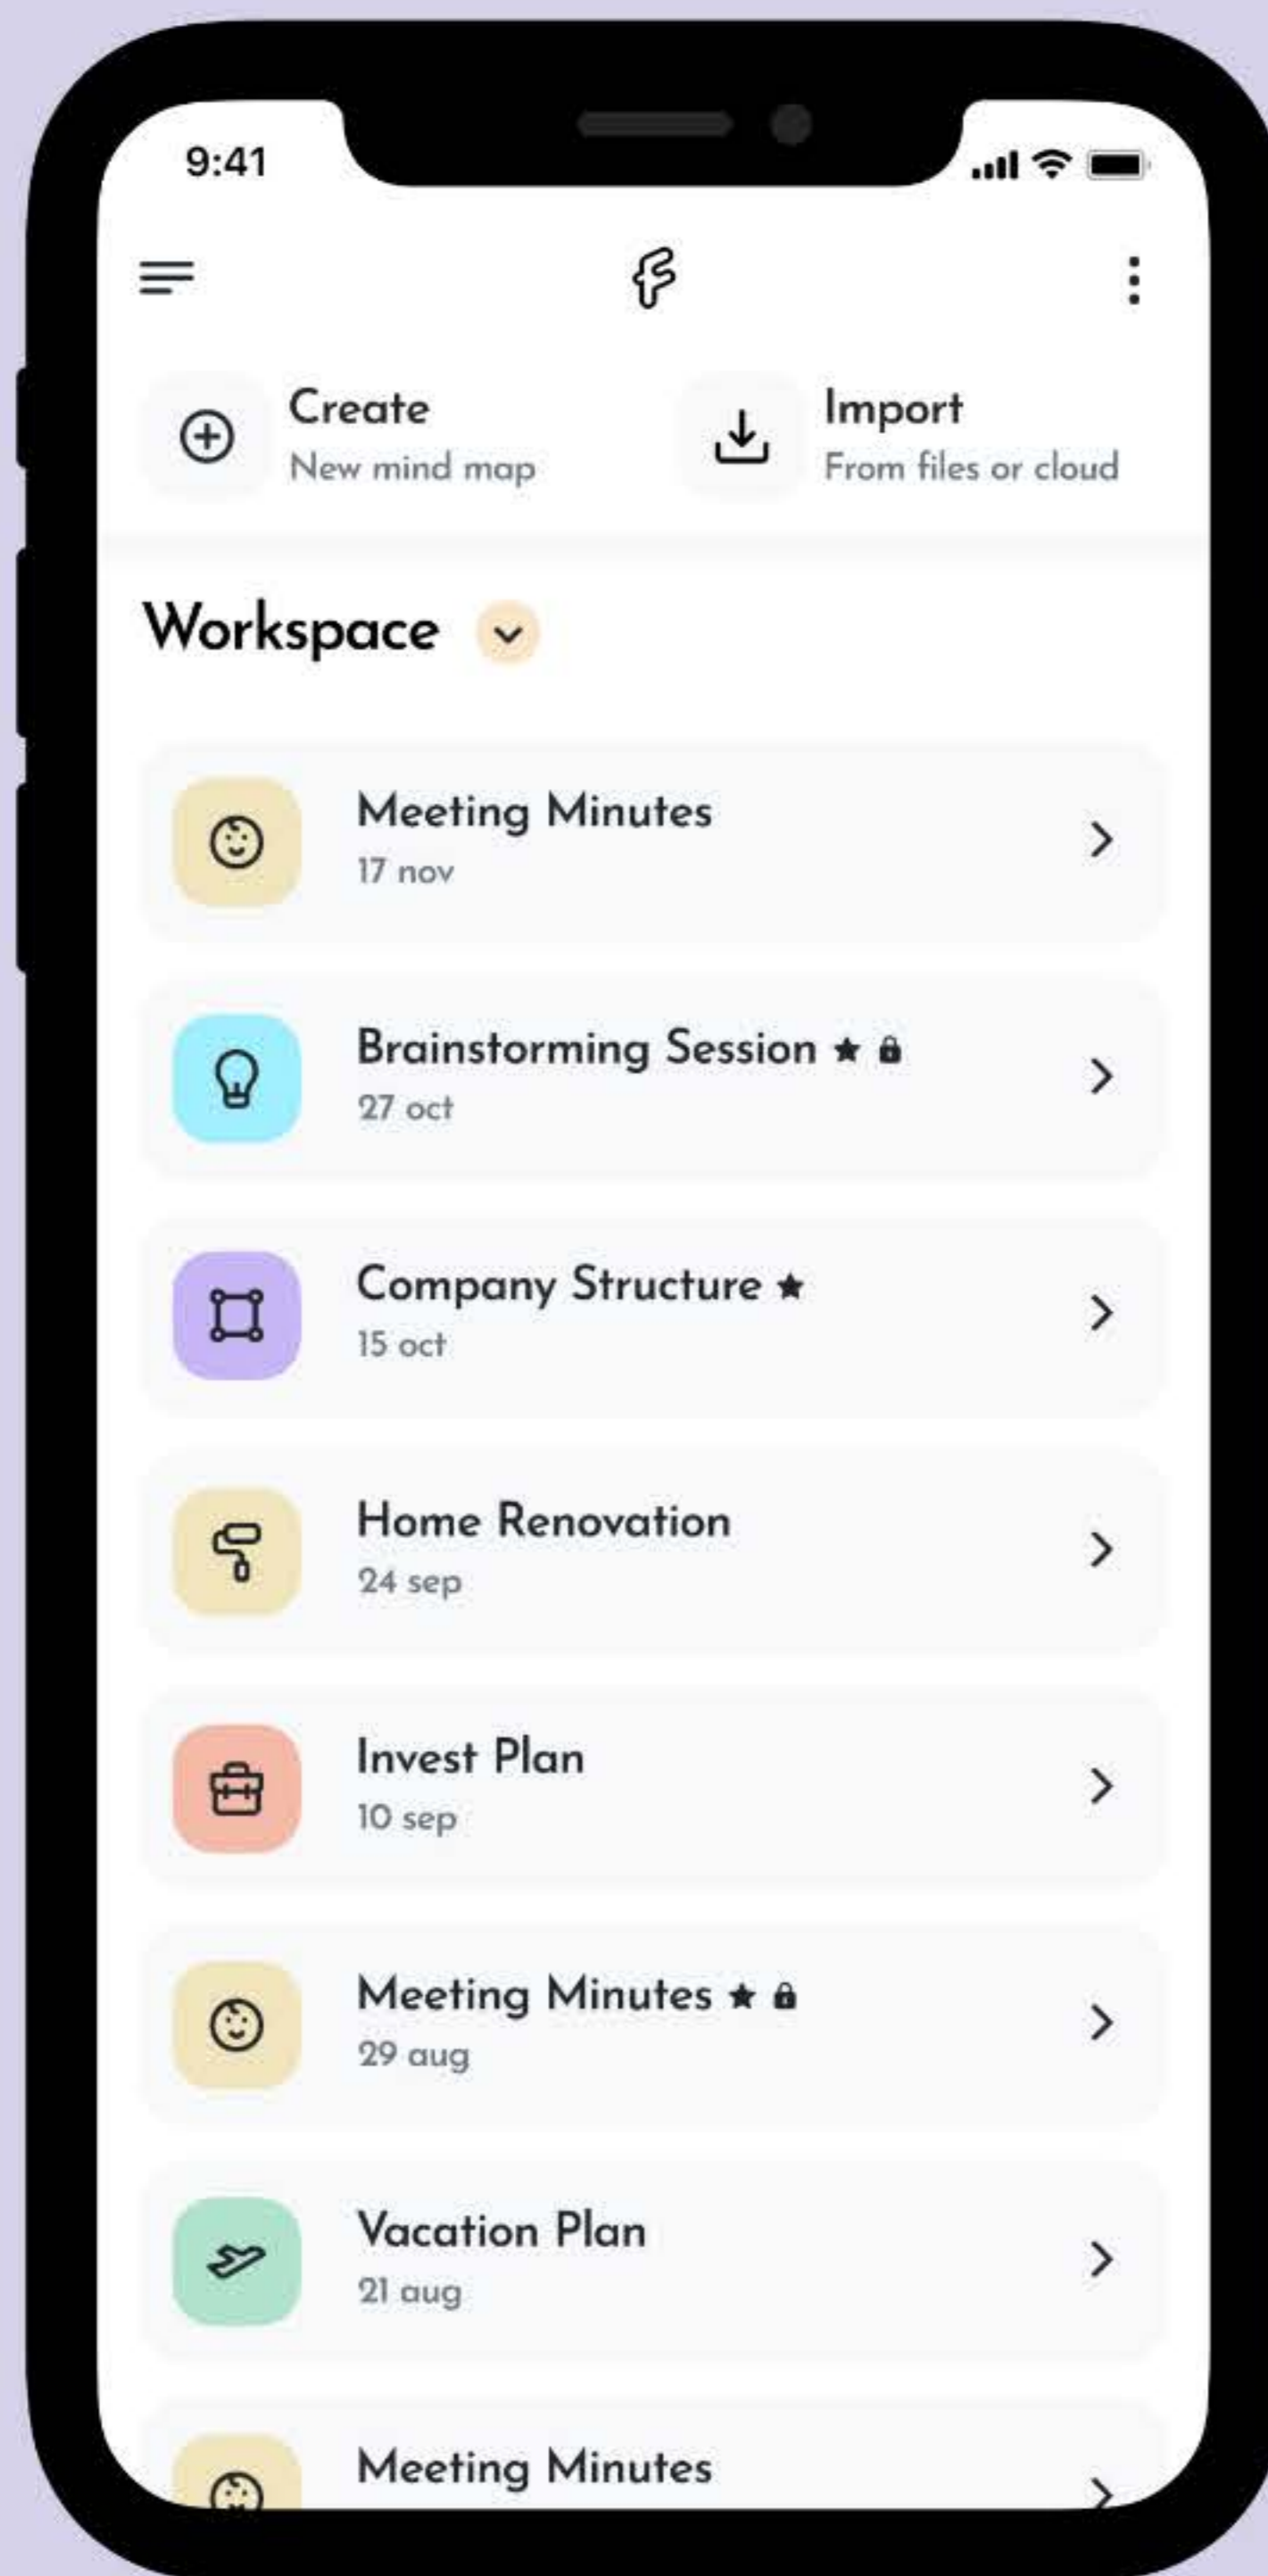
9:41

Create
New mind map

Import
From files or cloud

Workspace

Meeting Minutes
17 nov

Brainstorming Session ★
27 oct

Company Structure ★
15 oct

Home Renovation
24 sep

Invest Plan
10 sep

Meeting Minutes ★
29 aug

Vacation Plan
21 aug

Meeting Minutes